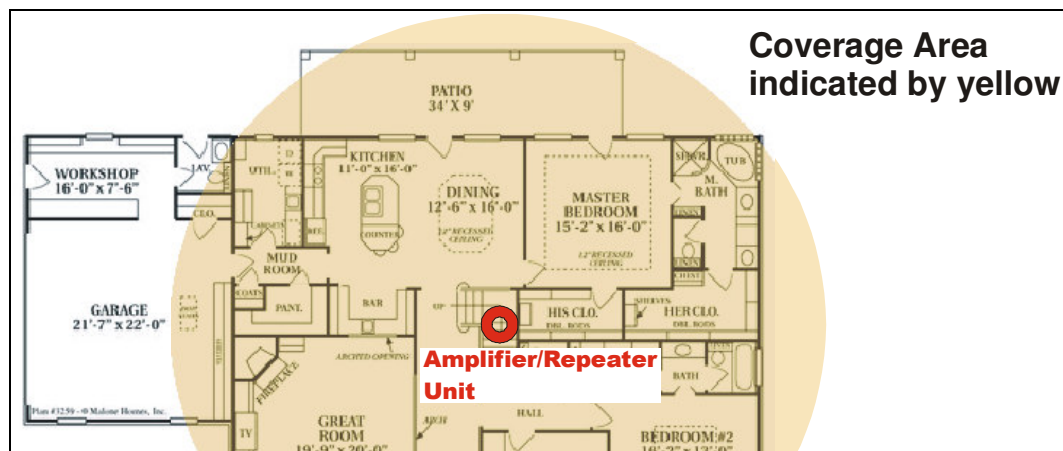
Coverage Area indicated by yellow

PATIO
34' X 9'

WORKSHOP
16'-0" x 7'-6"

KITCHEN
11'-0" x 16'-0"

UTIL.

DINING
12'-6" x 16'-0"
12' RECESSED CEILING

MASTER BEDROOM
15'-2" x 16'-0"
12' RECESSED CEILING

SHWR.

TUB

M. BATH

LAV.

CLO.

MUD ROOM

COATS

PANT.

BAR

UP

HIS CLO.

SHELVES

HER CLO.

GARAGE
21'-7" x 22'-0"

ARCHED OPENING

FIREPLACE

Amplifier/Repeater Unit

BATH

TV

GREAT ROOM
19'-9" x 20'-0"

HALL

BEDROOM #2
14'-2" x 12'-0"

Plan #32-59 - © Malone Homes, Inc.